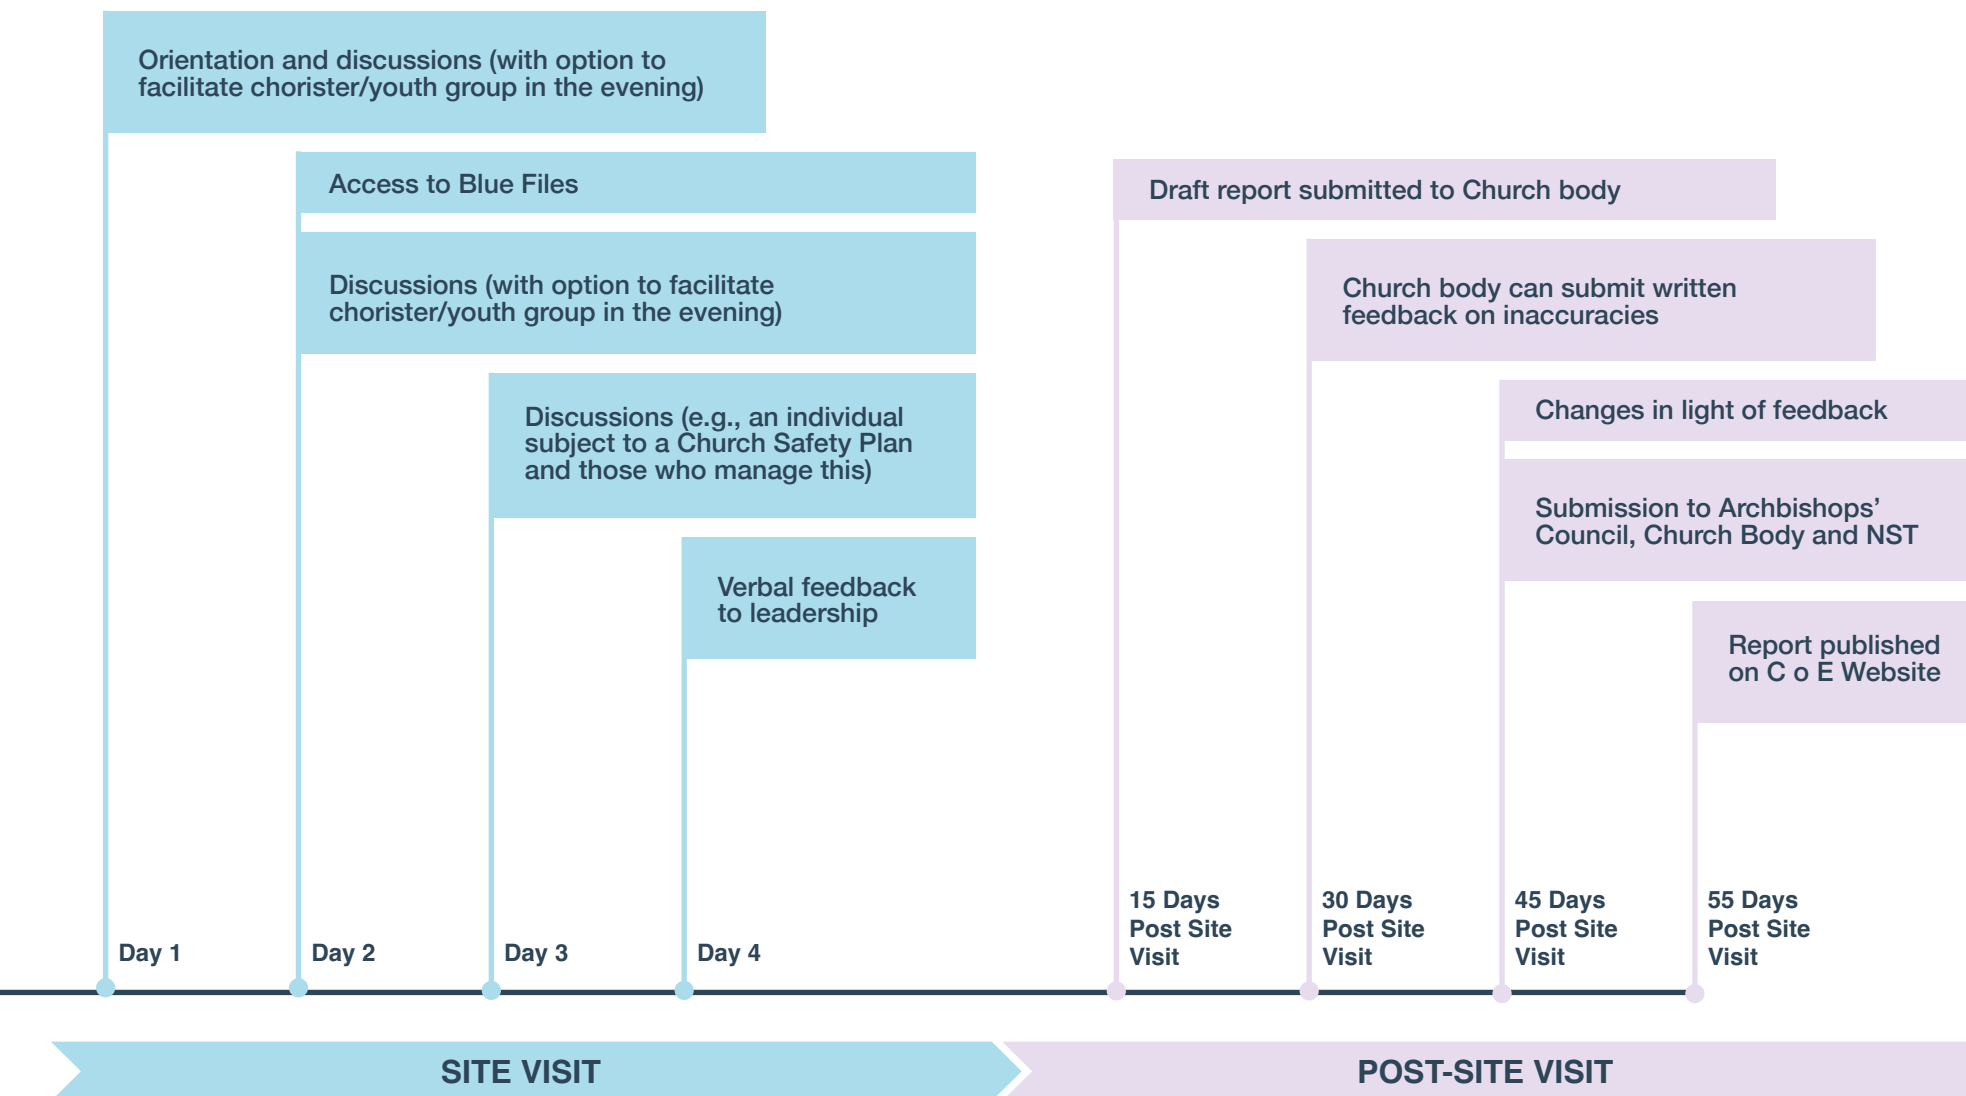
Orientation and discussions (with option to facilitate chorister/youth group in the evening)

Access to Blue Files

Discussions (with option to facilitate chorister/youth group in the evening)

Discussions (e.g., an individual subject to a Church Safety Plan and those who manage this)

Verbal feedback to leadership

Draft report submitted to Church body

Church body can submit written feedback on inaccuracies

Changes in light of feedback

Submission to Archbishops' Council, Church Body and NST

Report published on C o E Website

Day 1

Day 2

Day 3

Day 4

15 Days Post Site Visit

30 Days Post Site Visit

45 Days Post Site Visit

55 Days Post Site Visit

SITE VISIT

POST-SITE VISIT